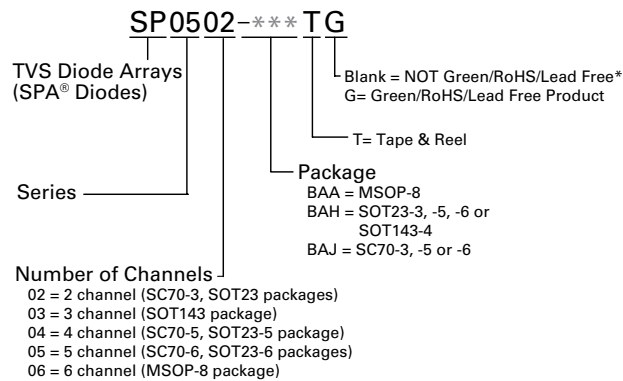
SP0502-***TG

TVS Diode Arrays (SPA® Diodes)

Blank = NOT Green/RoHS/Lead Free*
G= Green/RoHS/Lead Free Product

T= Tape & Reel

Package
BAA = MSOP-8
BAH = SOT23-3, -5, -6 or SOT143-4
BAJ = SC70-3, -5 or -6

Series

Number of Channels
02 = 2 channel (SC70-3, SOT23 packages)
03 = 3 channel (SOT143 package)
04 = 4 channel (SC70-5, SOT23-5 package)
05 = 5 channel (SC70-6, SOT23-6 packages)
06 = 6 channel (MSOP-8 package)